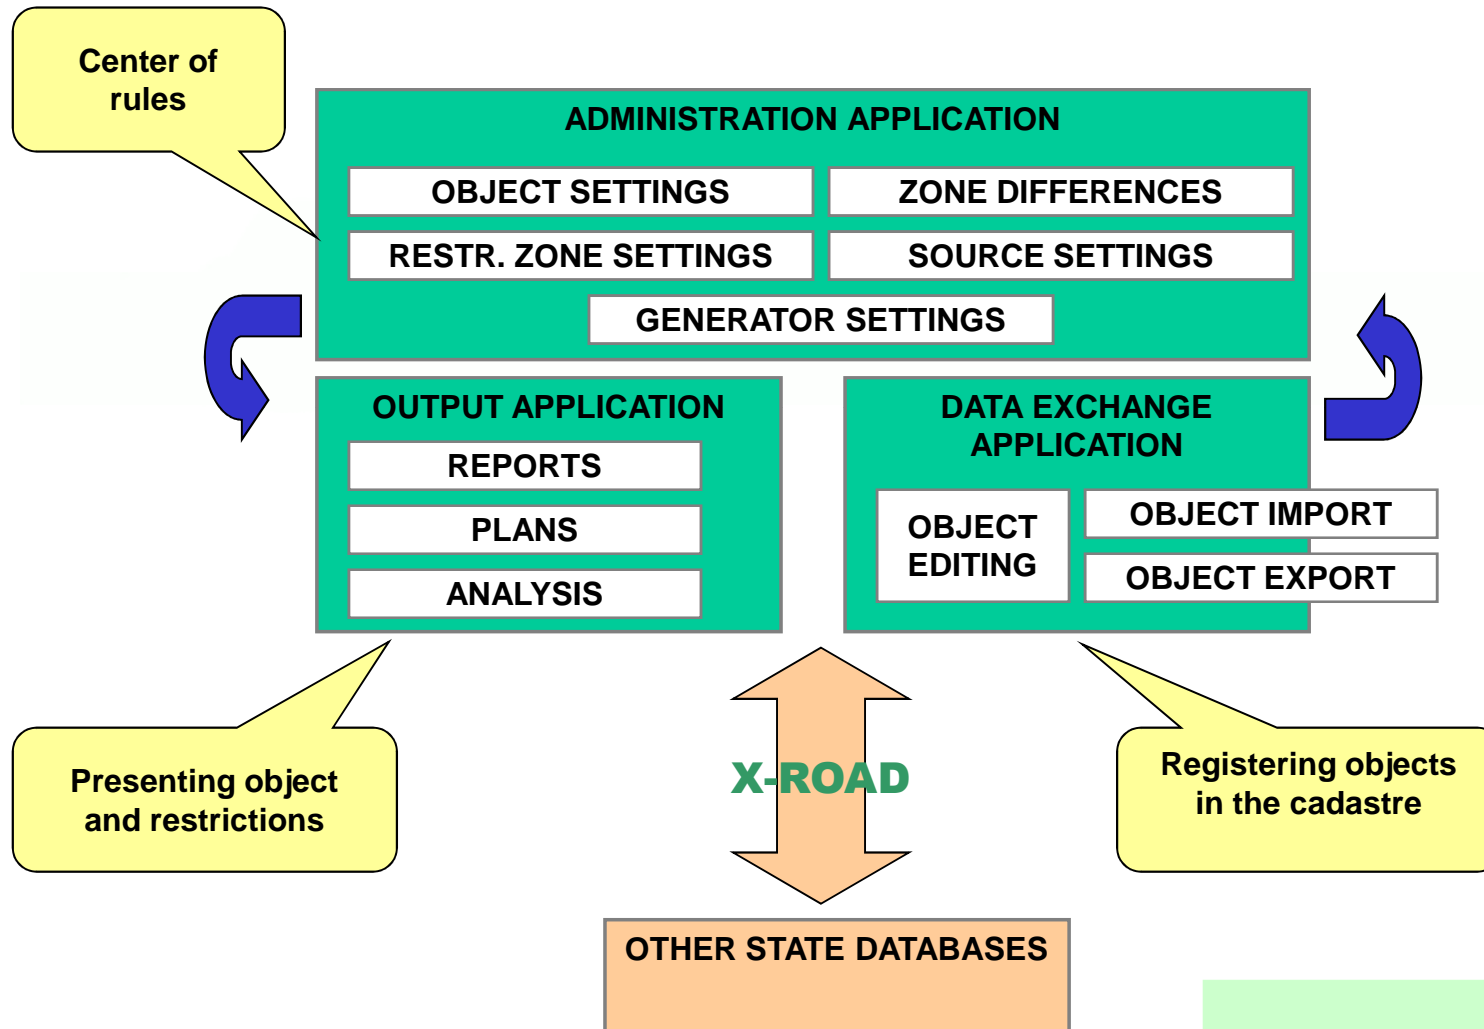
Center of rules

ADMINISTRATION APPLICATION

OBJECT SETTINGS

ZONE DIFFERENCES

RESTR. ZONE SETTINGS

SOURCE SETTINGS

GENERATOR SETTINGS

OUTPUT APPLICATION

REPORTS

PLANS

ANALYSIS

DATA EXCHANGE APPLICATION

OBJECT EDITING

OBJECT IMPORT

OBJECT EXPORT

Presenting object and restrictions

X-ROAD

Registering objects in the cadastre

OTHER STATE DATABASES